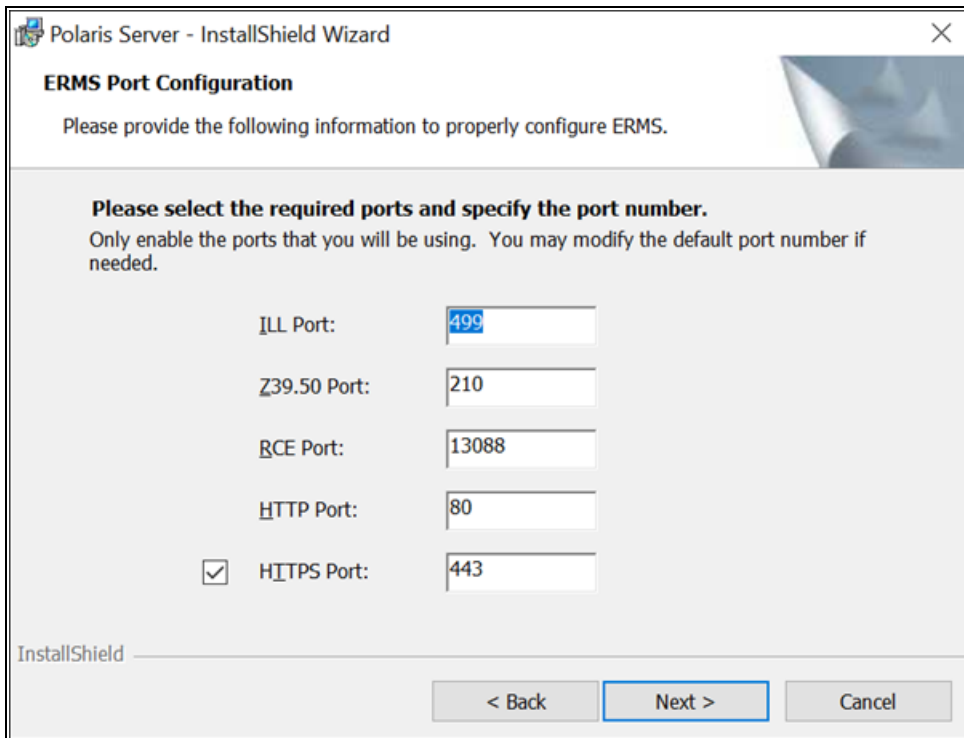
Polaris Server - InstallShield Wizard

ERMS Port Configuration

Please provide the following information to properly configure ERMS.

Please select the required ports and specify the port number.
Only enable the ports that you will be using. You may modify the default port number if needed.

ILL Port: 499

Z39.50 Port: 210

RCE Port: 13088

HTTP Port: 80

HTTPS Port: 443

InstallShield

< Back | Next > | Cancel